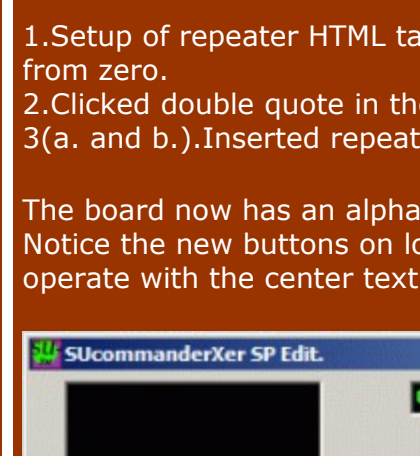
1.Setup of repeater HTML ta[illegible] from zero.
2.Clicked double quote in the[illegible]
3(a. and b.).Inserted repeat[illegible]

The board now has an alpha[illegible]
Notice the new buttons on lo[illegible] operate with the center text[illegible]

SUcommanderXer SP Edit.